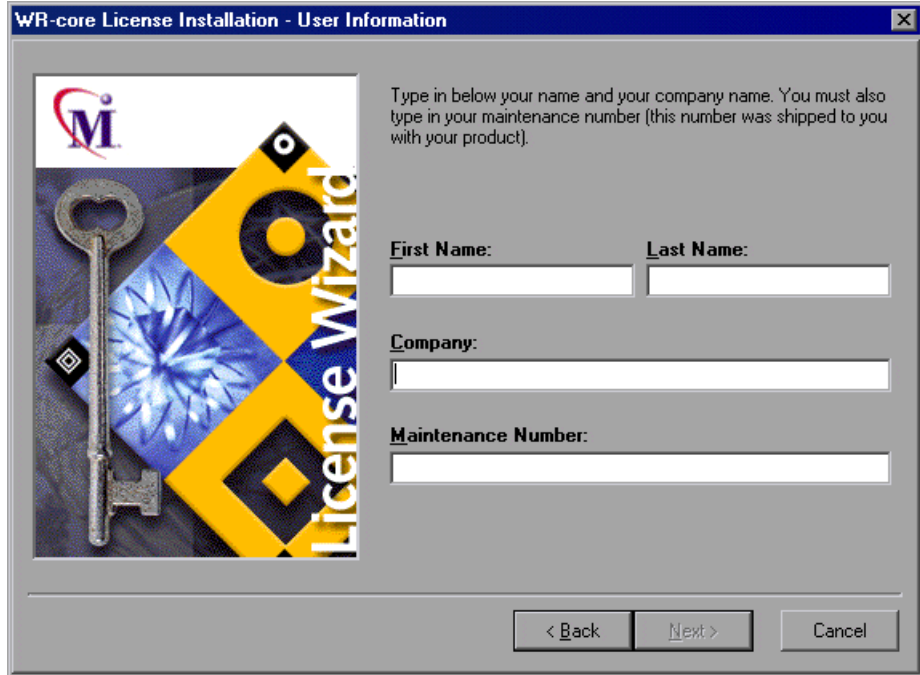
WR-core License Installation - User Information

M

License Wizard

Type in below your name and your company name. You must also type in your maintenance number (this number was shipped to you with your product).

First Name:

Last Name:

Company:

Maintenance Number:

< Back

Next >

Cancel